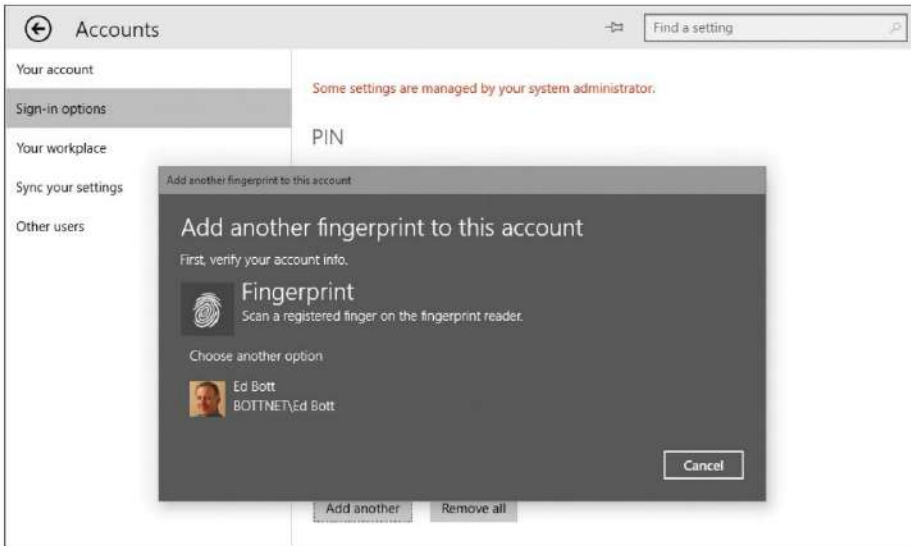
Accounts

Find a setting

Your account

Sign-in options

Your workplace

Sync your settings

Other users

Some settings are managed by your system administrator.

PIN

Add another fingerprint to this account

Add another fingerprint to this account

First, verify your account info.

Fingerprint

Scan a registered finger on the fingerprint reader.

Choose another option

Ed Bott
BOTTNET\Ed Bott

Cancel

Add another

Remove all